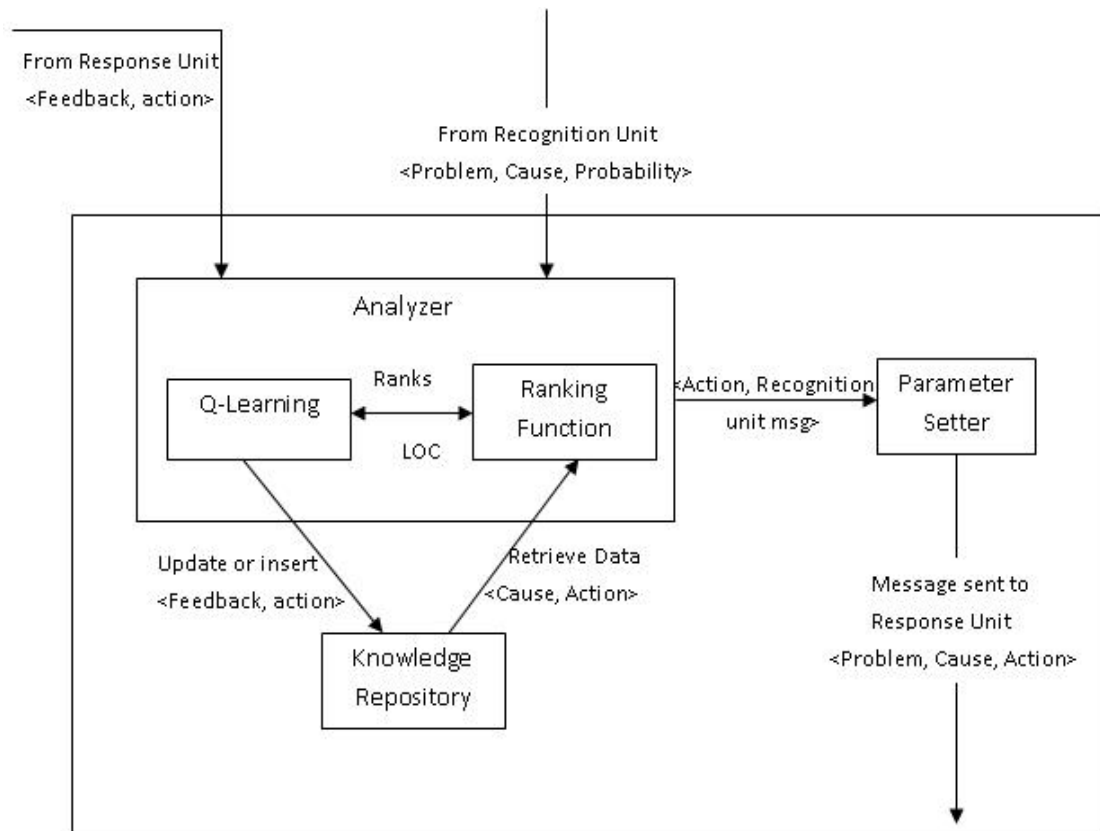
From Response Unit
<Feedback, action>

From Recognition Unit
<Problem, Cause, Probability>

Analyzer

Q-Learning

Ranks

LOC

Ranking Function

<Action, Recognition unit msg>

Parameter Setter

Update or insert
<Feedback, action>

Retrieve Data
<Cause, Action>

Knowledge Repository

Message sent to Response Unit
<Problem, Cause, Action>